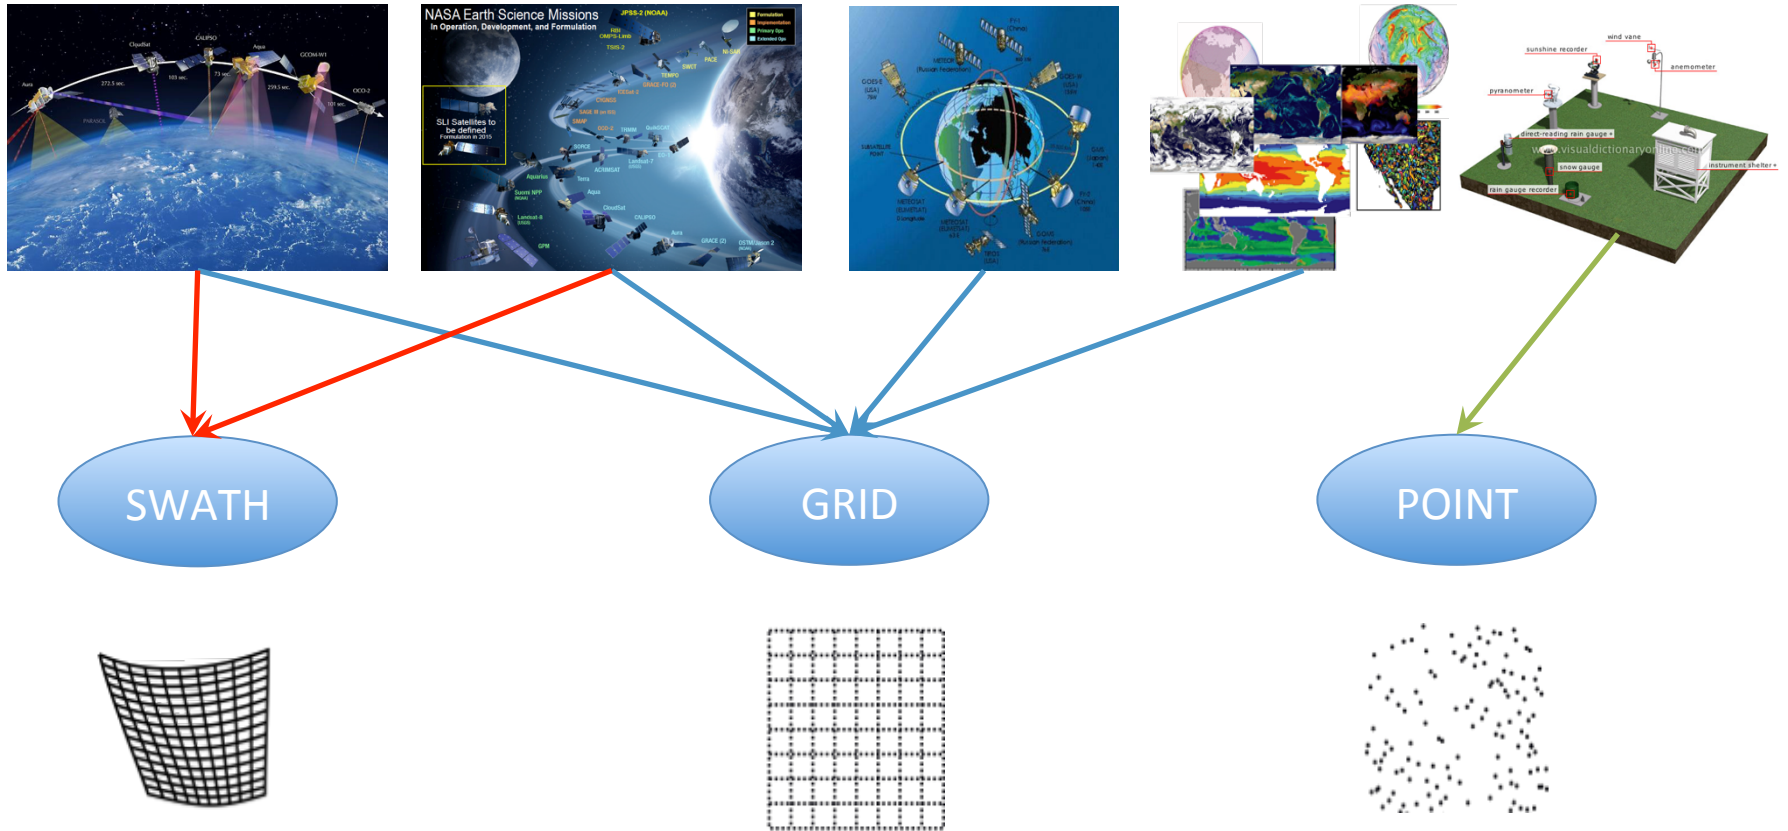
CloudSat
CALIPSO
Aqua
GCOM-W1
Aura
OCO-2
PARASOL

NASA Earth Science Missions
In Operation, Development, and Formulation
JPSS-2 (NOAA)
SLI Satellites to be defined
Formulation in 2015
Aquarius
Suomi NPP
Landsat-8
GPM
Terra
Aqua
CloudSat
CALIPSO
Aura
GRACE (2)
OSTM/Jason 2
SMAP
SORCE
TRMM
QuikSCAT
ACRIMSAT
Landsat-7
SWOT
PACE
TEMPO
NI-SAR
TSIS-2
CYGNSS
ICESat-2
GRACE-FO (2)
SAGE III
OCO-2

FY-1
METEOR
GOES-E
GOES-W
METEOSAT
GMS
FY-2
GOMS

sunshine recorder
wind vane
anemometer
pyranometer
direct-reading rain gauge
snow gauge
rain gauge recorder
instrument shelter
www.visualdictionaryonline.com

SWATH
GRID
POINT